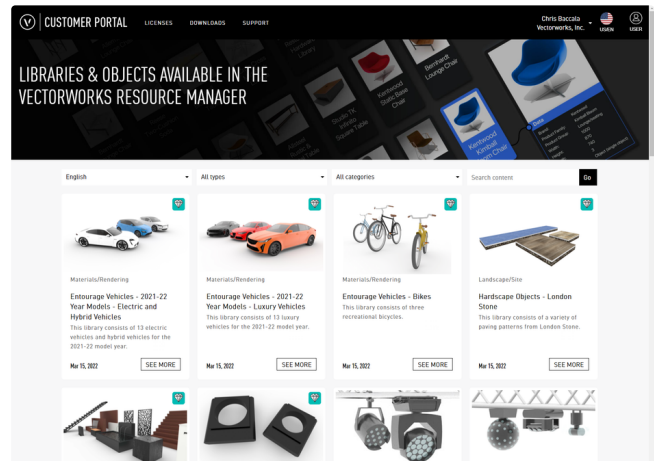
CUSTOMER PORTAL LICENSES DOWNLOADS SUPPORT

Chris Baccala
Vectorworks, Inc.

US/EN USER

LIBRARIES & OBJECTS AVAILABLE IN THE VECTORWORKS RESOURCE MANAGER

Kenwood Kimball Static Base Chair
Beinfield Lounge Chair
Kenwood Kimball Swivel Chair

English
All types
All categories
Search content
Go

Materials/Rendering
Entourage Vehicles - 2021-22 Year Models - Electric and Hybrid Vehicles
This library consists of 13 electric vehicles and hybrid vehicles for the 2021-22 model year.
Mar 15, 2022
SEE MORE

Materials/Rendering
Entourage Vehicles - 2021-22 Year Models - Luxury Vehicles
This library consists of 13 luxury vehicles for the 2021-22 model year.
Mar 15, 2022
SEE MORE

Materials/Rendering
Entourage Vehicles - Bikes
This library consists of three recreational bicycles.
Mar 15, 2022
SEE MORE

Landscape/Site
Hardscape Objects - London Stone
This library consists of a variety of paving patterns from London Stone.
Mar 15, 2022
SEE MORE